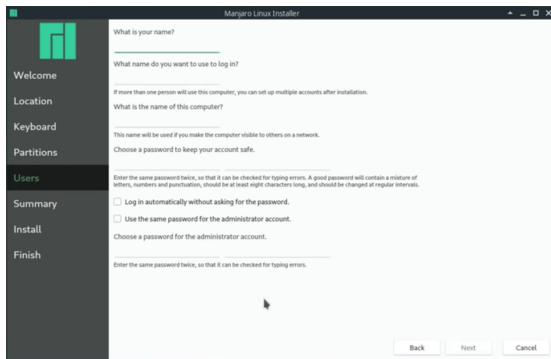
Manjaro Linux Installer

Welcome
Location
Keyboard
Partitions
Users
Summary
Install
Finish

What is your name?

What name do you want to use to log in?

If more than one person will use this computer, you can set up multiple accounts after installation.

What is the name of this computer?

This name will be used if you make the computer visible to others on a network.

Choose a password to keep your account safe.

Enter the same password twice, so that it can be checked for typing errors. A good password will contain a mixture of letters, numbers and punctuation, should be at least eight characters long, and should be changed at regular intervals.

Log in automatically without asking for the password.

Use the same password for the administrator account.

Choose a password for the administrator account.

Enter the same password twice, so that it can be checked for typing errors.

Back
Next
Cancel